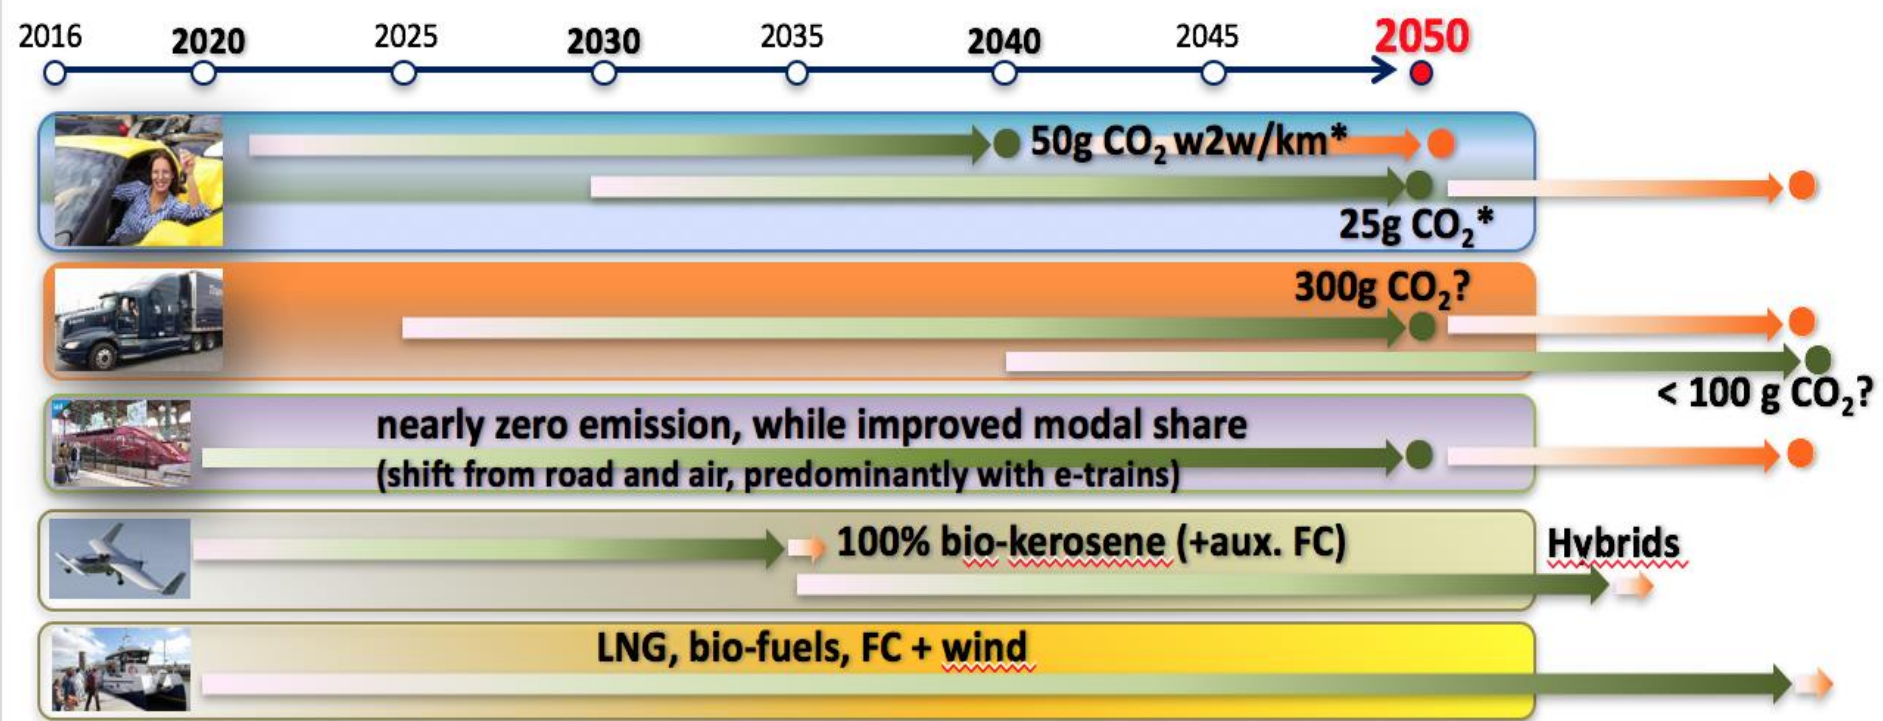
2016 2020 2025 2030 2035 2040 2045 2050

50g $CO_2$ w2w/km*

25g $CO_2$*

300g $CO_2$?

< 100 g $CO_2$?

nearly zero emission, while improved modal share (shift from road and air, predominantly with e-trains)

100% bio-kerosene (+aux. FC)

Hybrids

LNG, bio-fuels, FC + wind